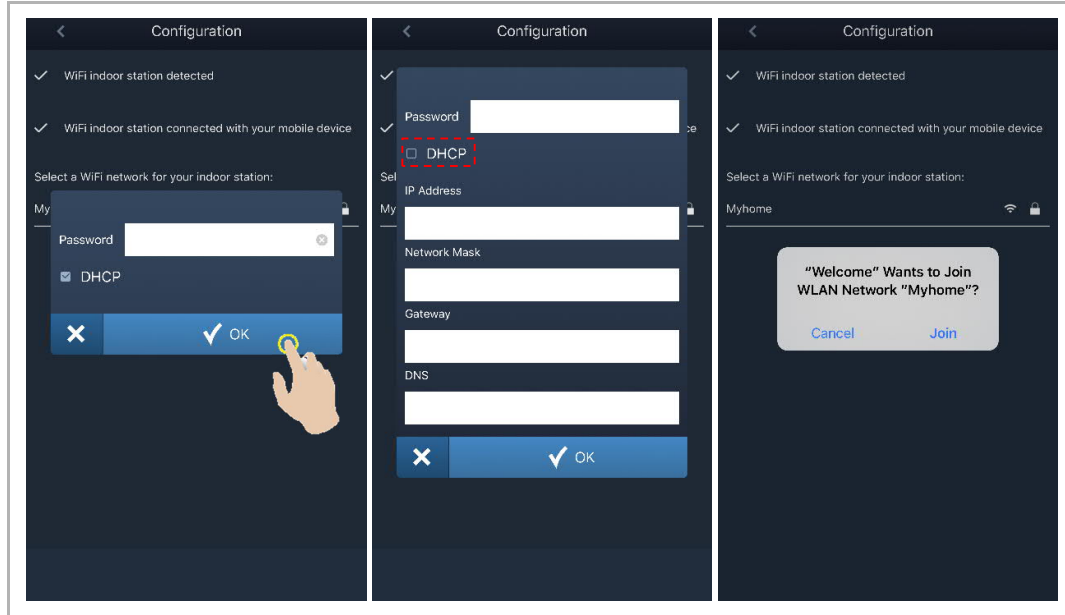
Configuration

WiFi indoor station detected

WiFi indoor station connected with your mobile device

Select a WiFi network for your indoor station:

My

Password

DHCP

OK

Configuration

Sel

My

ce

Password

DHCP

IP Address

Network Mask

Gateway

DNS

OK

Configuration

WiFi indoor station detected

WiFi indoor station connected with your mobile device

Select a WiFi network for your indoor station:

Myhome

"Welcome" Wants to Join WLAN Network "Myhome"?

Cancel

Join